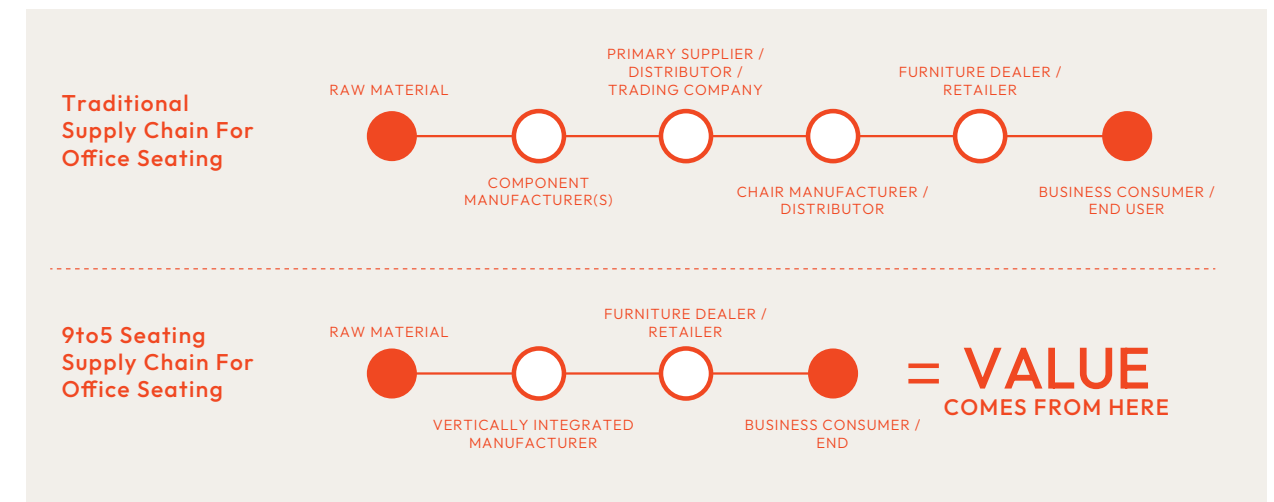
Traditional Supply Chain For Office Seating

RAW MATERIAL

COMPONENT MANUFACTURER(S)

PRIMARY SUPPLIER / DISTRIBUTOR / TRADING COMPANY

CHAIR MANUFACTURER / DISTRIBUTOR

FURNITURE DEALER / RETAILER

BUSINESS CONSUMER / END USER

9to5 Seating Supply Chain For Office Seating

RAW MATERIAL

VERTICALLY INTEGRATED MANUFACTURER

FURNITURE DEALER / RETAILER

BUSINESS CONSUMER / END

= VALUE
COMES FROM HERE